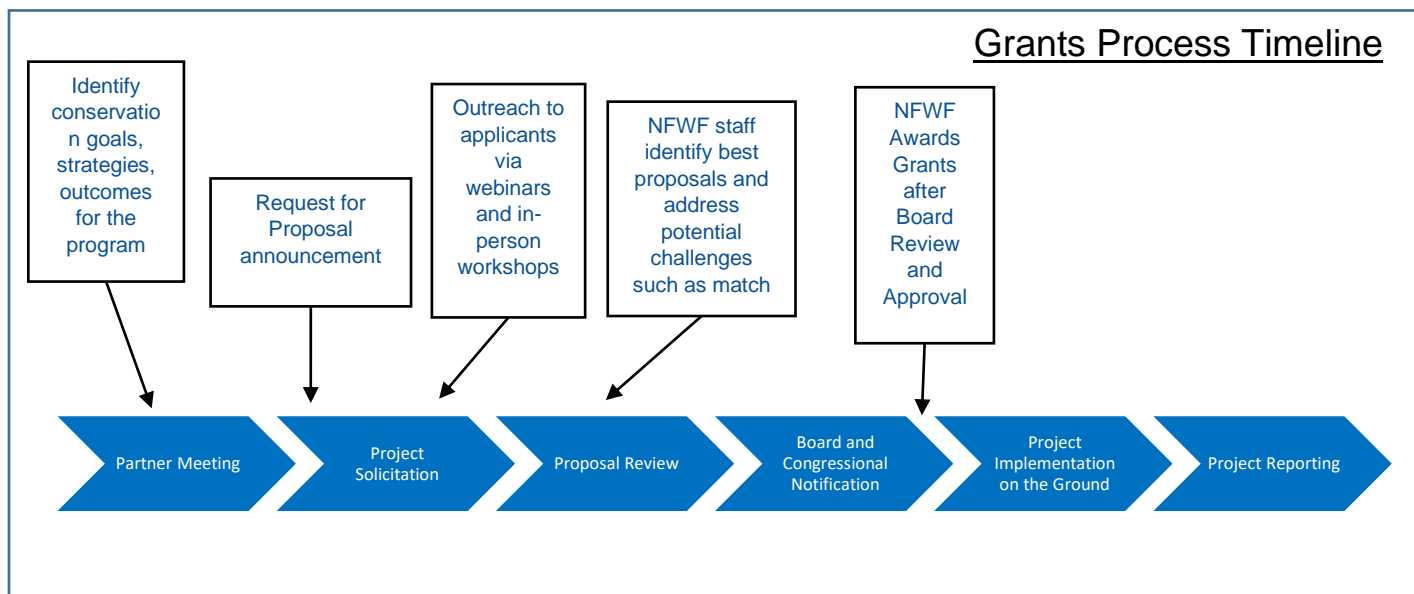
Grants Process Timeline

Identify conservation goals, strategies, outcomes for the program

Request for Proposal announcement

Outreach to applicants via webinars and in-person workshops

NFWF staff identify best proposals and address potential challenges such as match

NFWF Awards Grants after Board Review and Approval

Partner Meeting

Project Solicitation

Proposal Review

Board and Congressional Notification

Project Implementation on the Ground

Project Reporting